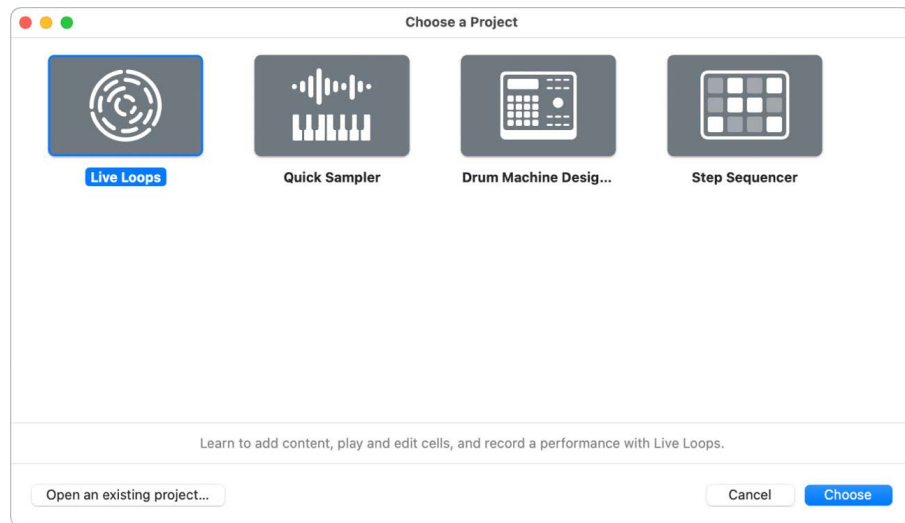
Choose a Project

Live Loops

Quick Sampler

Drum Machine Desig...

Step Sequencer

Learn to add content, play and edit cells, and record a performance with Live Loops.

Open an existing project...

Cancel

Choose